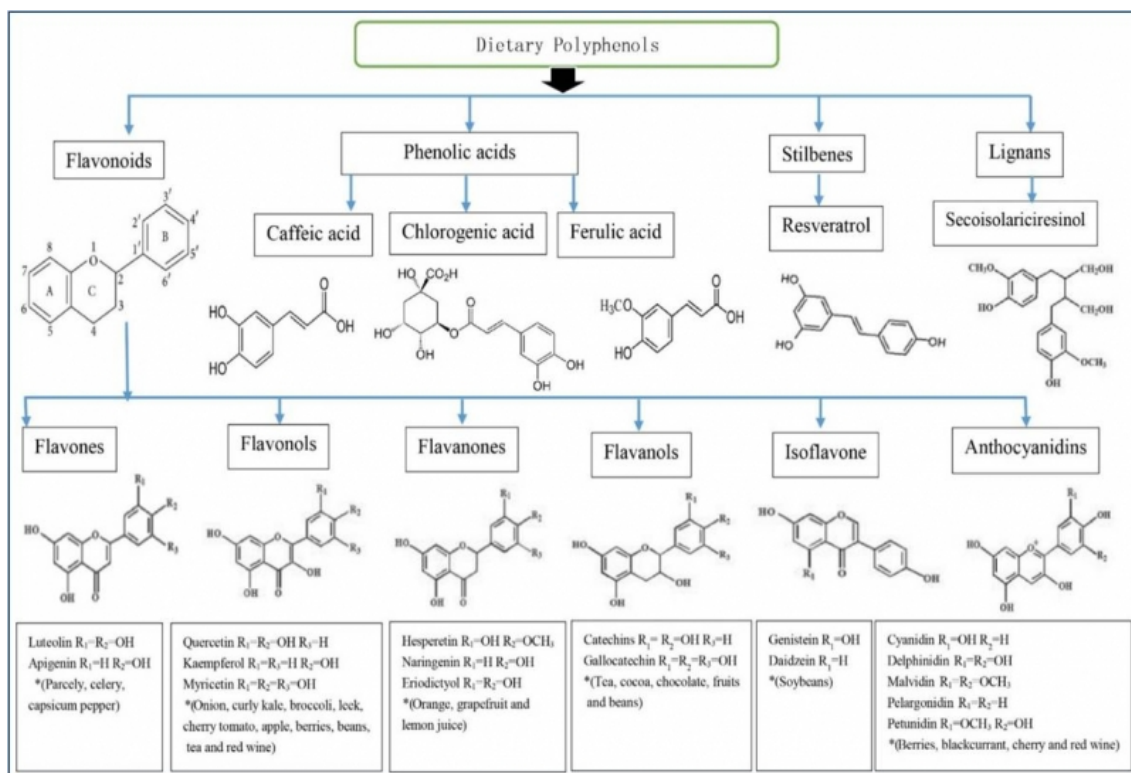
Dietary Polyphenols

Flavonoids

Phenolic acids

Stilbenes

Lignans

Caffeic acid

Chlorogenic acid

Ferulic acid

Resveratrol

Secoisolariciresinol

8 1 2' 3' 4' 5' 6' 1' 7 6 5 4 3 2 A C B O

OH HO HO

HO $CO_2H$ HO OH O OH OH

$H_3CO$ HO OH

HO HO OH

$CH_3O$ HO $CH_2OH$ $CH_2OH$ $OCH_3$ OH

Flavones

Flavonols

Flavanones

Flavanols

Isoflavone

Anthocyanidins

HO OH O $R_1$ $R_2$ $R_3$

HO OH O OH $R_1$ $R_2$ $R_3$

HO OH O $R_1$ $R_2$ $R_3$

HO OH OH $R_1$ $R_2$ $R_3$

HO $R_1$ O OH

HO OH OH $R_1$ OH $R_2$

Luteolin $R_1$=$R_2$=OH
Apigenin $R_1$=H $R_2$=OH
*(Parcely, celery, capsicum pepper)

Quercetin $R_1$=$R_2$=OH $R_3$=H
Kaempferol $R_1$=$R_3$=H $R_2$=OH
Myricetin $R_1$=$R_2$=$R_3$=OH
*(Onion, curly kale, broccoli, leek, cherry tomato, apple, berries, beans, tea and red wine)

Hesperetin $R_1$=OH $R_2$=$OCH_3$
Naringenin $R_1$=H $R_2$=OH
Eriodictyol $R_1$=$R_2$=OH
*(Orange, grapefruit and lemon juice)

Catechins $R_1$=$R_2$=OH $R_3$=H
Gallocatechin $R_1$=$R_2$=$R_3$=OH
*(Tea, cocoa, chocolate, fruits and beans)

Genistein $R_1$=OH
Daidzein $R_1$=H
*(Soybeans)

Cyanidin $R_1$=OH $R_2$=H
Delphinidin $R_1$=$R_2$=OH
Malvidin $R_1$=$R_2$=$OCH_3$
Pelargonidin $R_1$=$R_2$=H
Petunidin $R_1$=$OCH_3$ $R_2$=OH
*(Berries, blackcurrant, cherry and red wine)